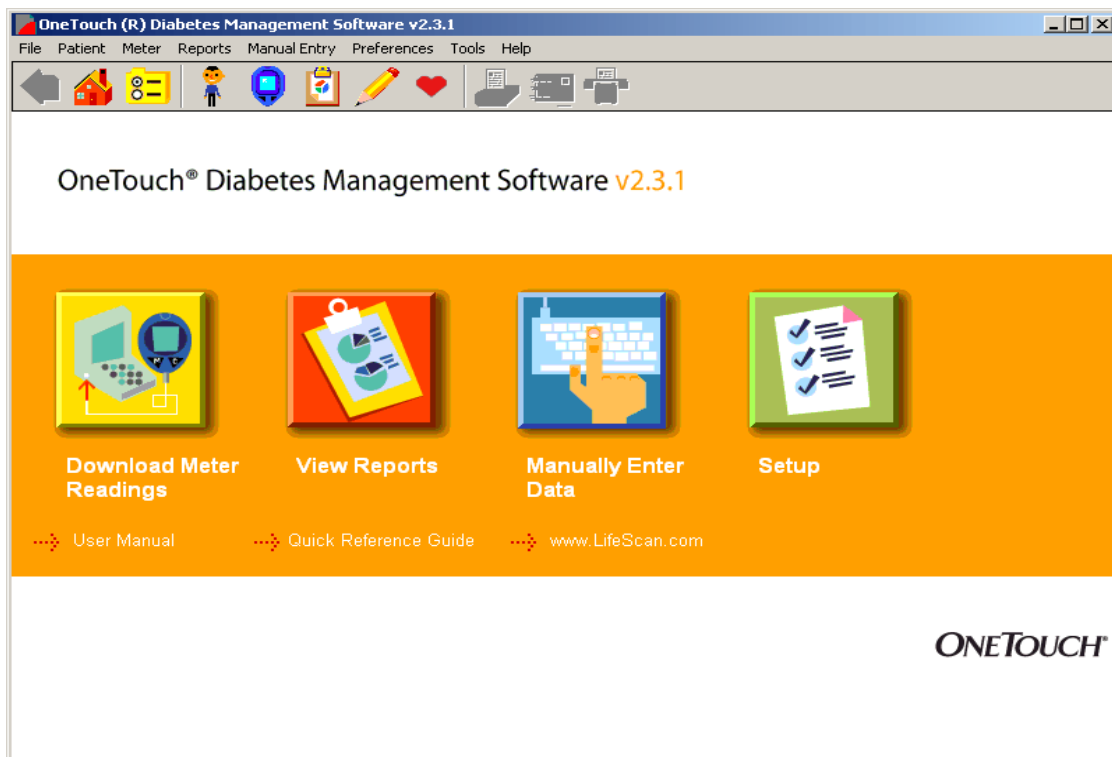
OneTouch (R) Diabetes Management Software v2.3.1

File Patient Meter Reports Manual Entry Preferences Tools Help

OneTouch® Diabetes Management Software v2.3.1

Download Meter Readings

View Reports

Manually Enter Data

Setup

User Manual

Quick Reference Guide

www.LifeScan.com

ONETOUCH®